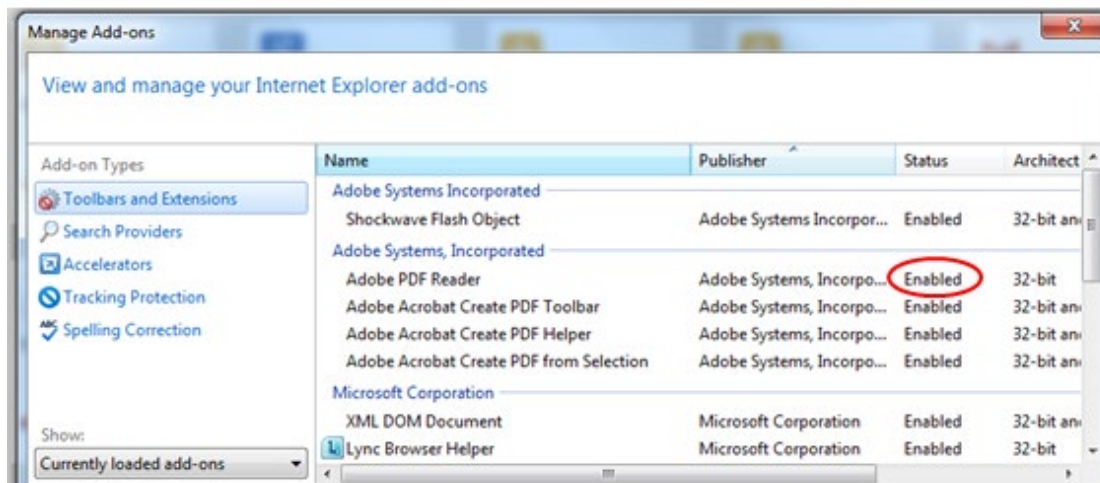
Manage Add-ons

View and manage your Internet Explorer add-ons

Add-on Types
Toolbars and Extensions
Search Providers
Accelerators
Tracking Protection
Spelling Correction

Show:
Currently loaded add-ons

| Name | Publisher | Status | Architect |
|---|---|---|---|
| Adobe Systems Incorporated | | | |
| Shockwave Flash Object | Adobe Systems Incorpor... | Enabled | 32-bit an |
| Adobe Systems, Incorporated | | | |
| Adobe PDF Reader | Adobe Systems, Incorpo... | Enabled | 32-bit |
| Adobe Acrobat Create PDF Toolbar | Adobe Systems, Incorpo... | Enabled | 32-bit an |
| Adobe Acrobat Create PDF Helper | Adobe Systems, Incorpo... | Enabled | 32-bit an |
| Adobe Acrobat Create PDF from Selection | Adobe Systems, Incorpo... | Enabled | 32-bit an |
| Microsoft Corporation | | | |
| XML DOM Document | Microsoft Corporation | Enabled | 32-bit an |
| Lync Browser Helper | Microsoft Corporation | Enabled | 32-bit |